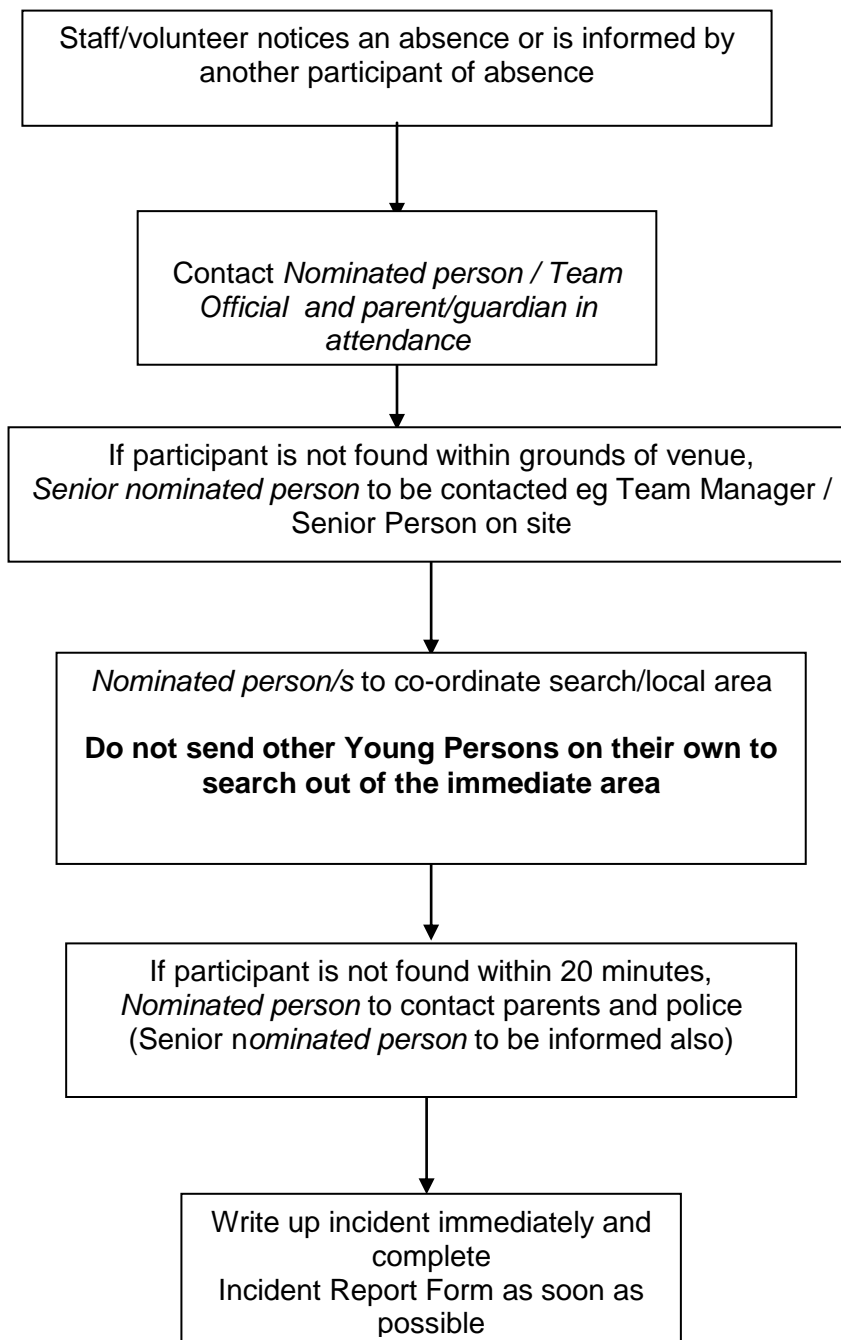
Staff/volunteer notices an absence or is informed by another participant of absence

Contact Nominated person / Team Official and parent/guardian in attendance

If participant is not found within grounds of venue, Senior nominated person to be contacted eg Team Manager / Senior Person on site

Nominated person/s to co-ordinate search/local area

**Do not send other Young Persons on their own to search out of the immediate area**

If participant is not found within 20 minutes, Nominated person to contact parents and police (Senior nominated person to be informed also)

Write up incident immediately and complete
Incident Report Form as soon as possible